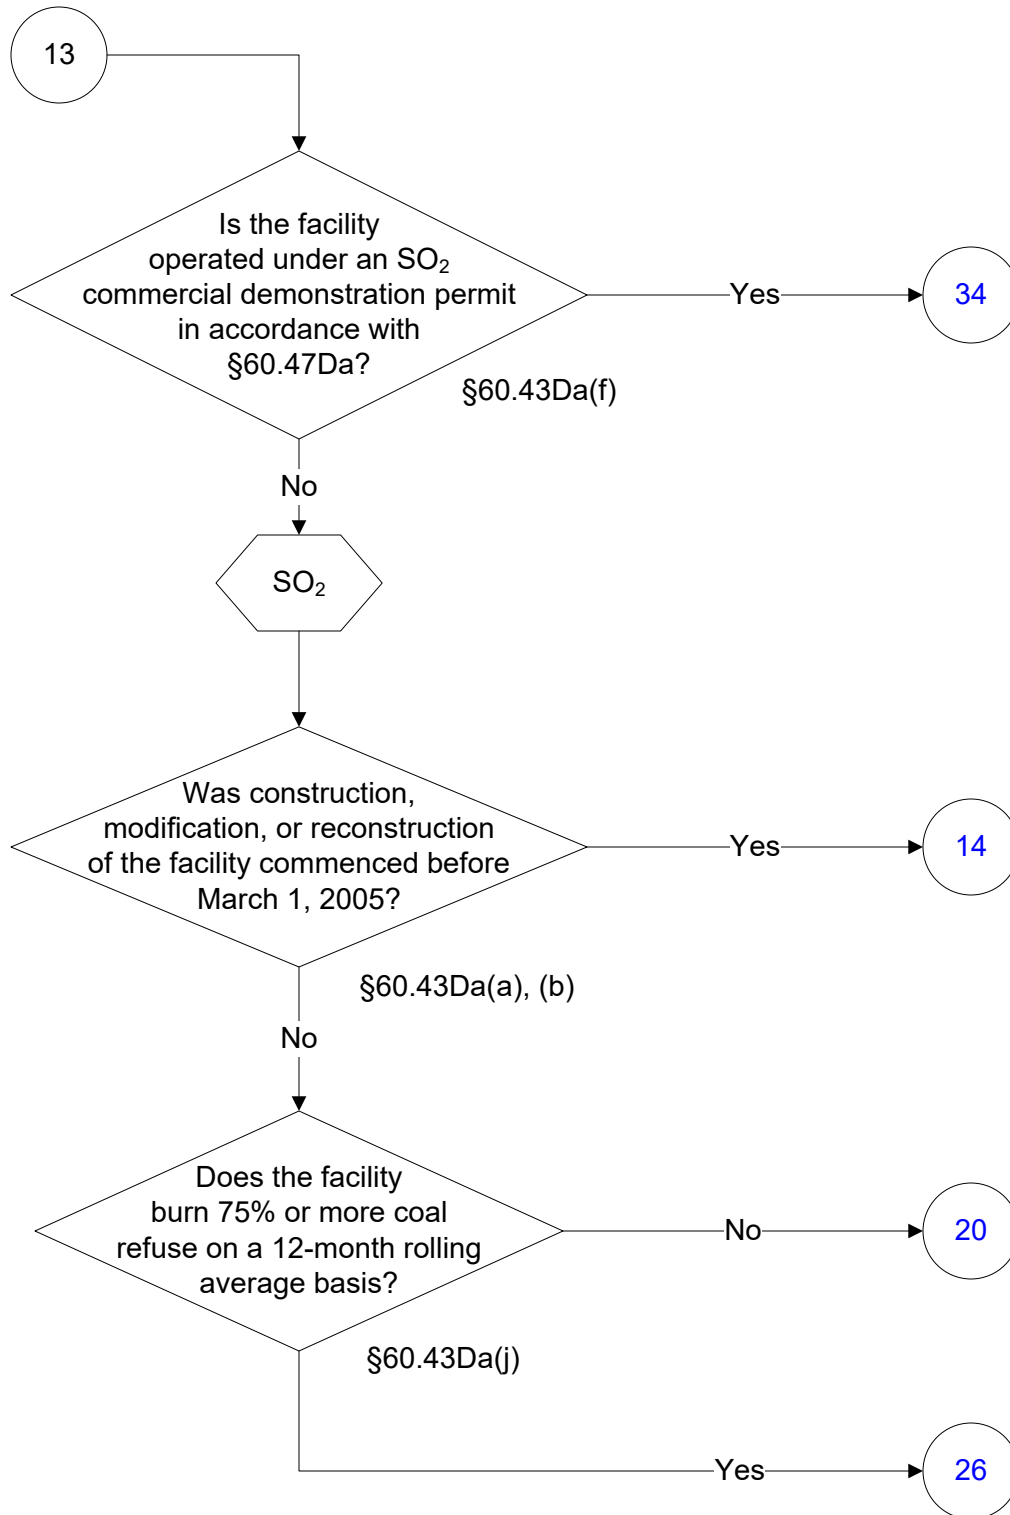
13

Is the facility operated under an $SO_2$ commercial demonstration permit in accordance with §60.47Da?

§60.43Da(f)

Yes

34

No

$SO_2$

Was construction, modification, or reconstruction of the facility commenced before March 1, 2005?

Yes

14

§60.43Da(a), (b)

No

Does the facility burn 75% or more coal refuse on a 12-month rolling average basis?

No

20

§60.43Da(j)

Yes

26